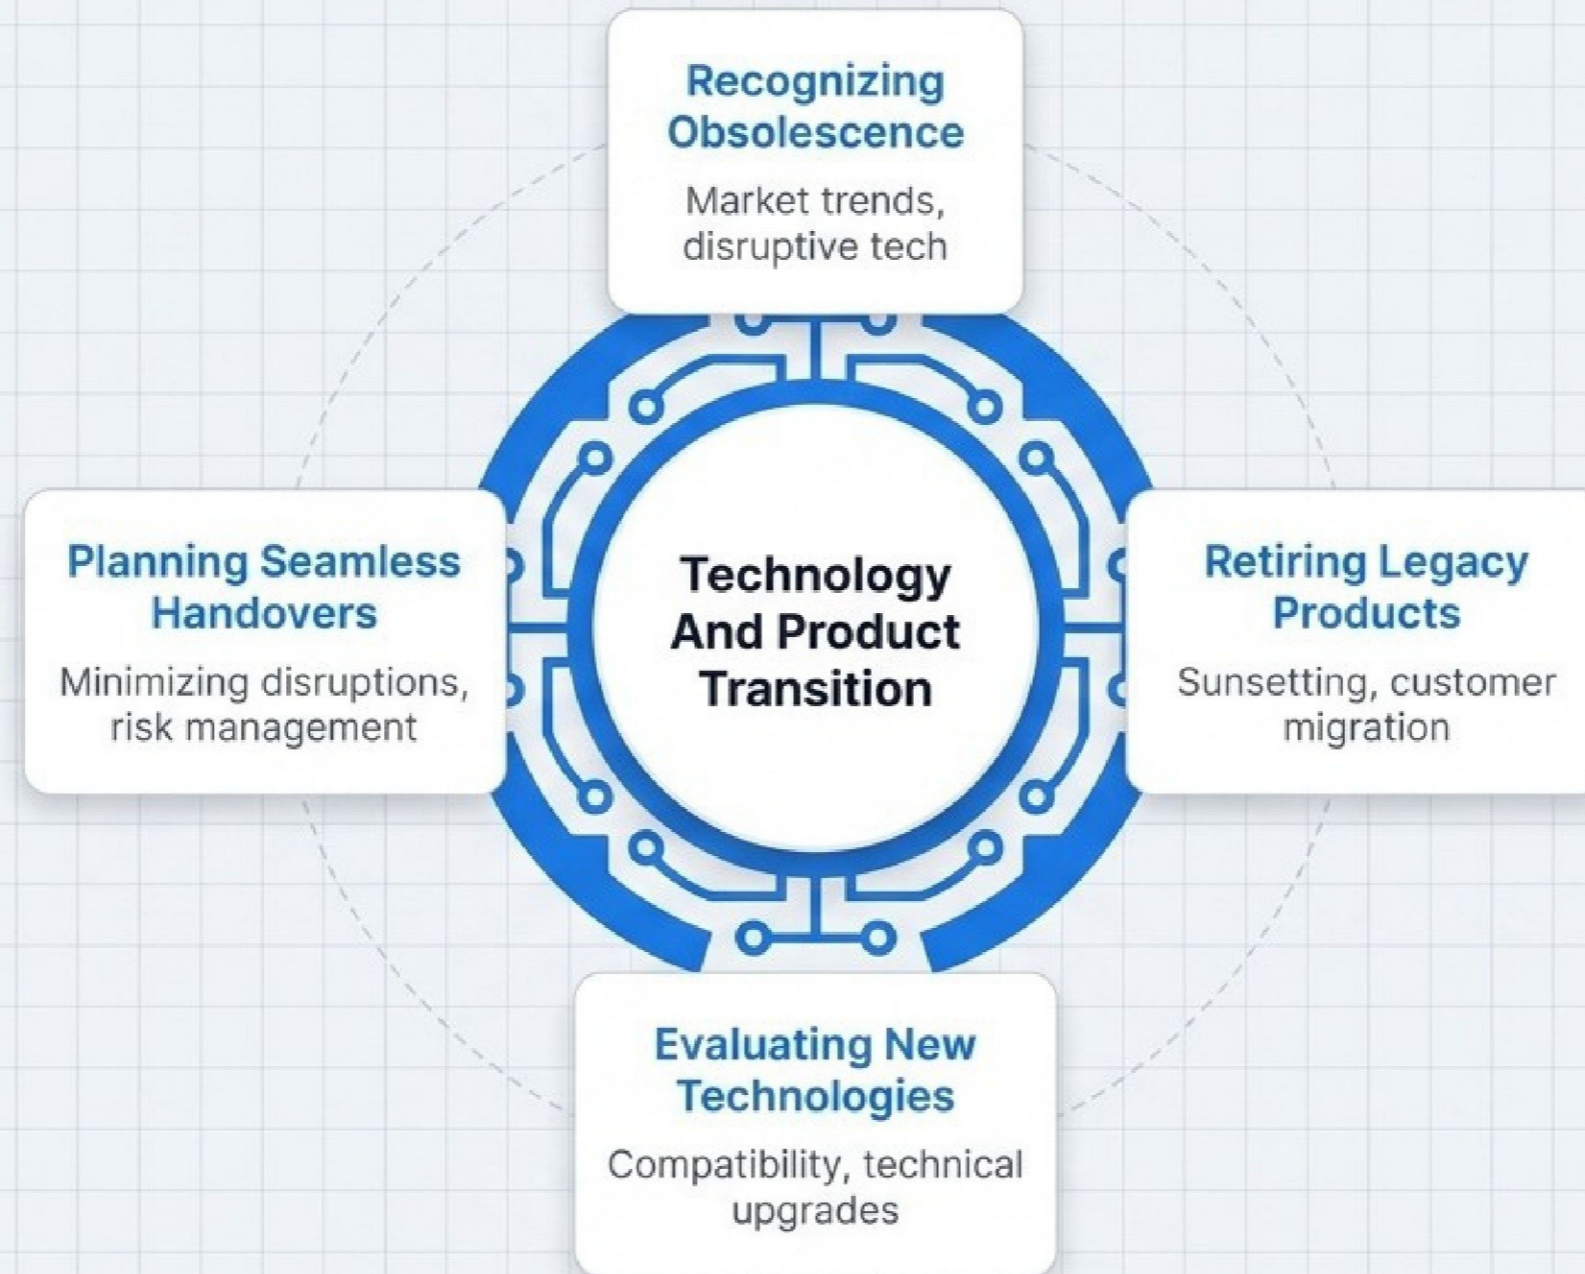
Recognizing Obsolescence

Market trends, disruptive tech

Planning Seamless Handovers

Minimizing disruptions, risk management

Technology And Product Transition

Retiring Legacy Products

Sunsetting, customer migration

Evaluating New Technologies

Compatibility, technical upgrades